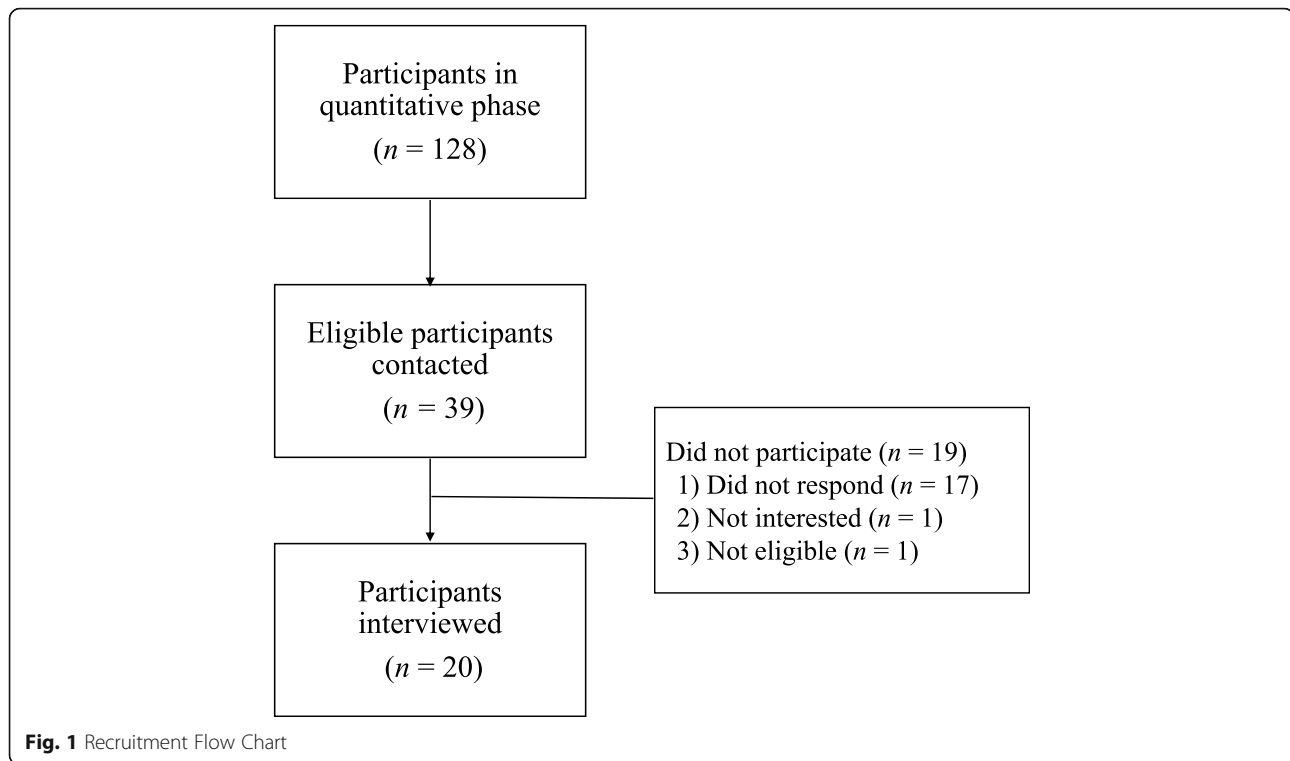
Participants in quantitative phase
($n$ = 128)

Eligible participants contacted
($n$ = 39)

Did not participate ($n$ = 19)
1) Did not respond ($n$ = 17)
2) Not interested ($n$ = 1)
3) Not eligible ($n$ = 1)

Participants interviewed
($n$ = 20)

Fig. 1 Recruitment Flow Chart